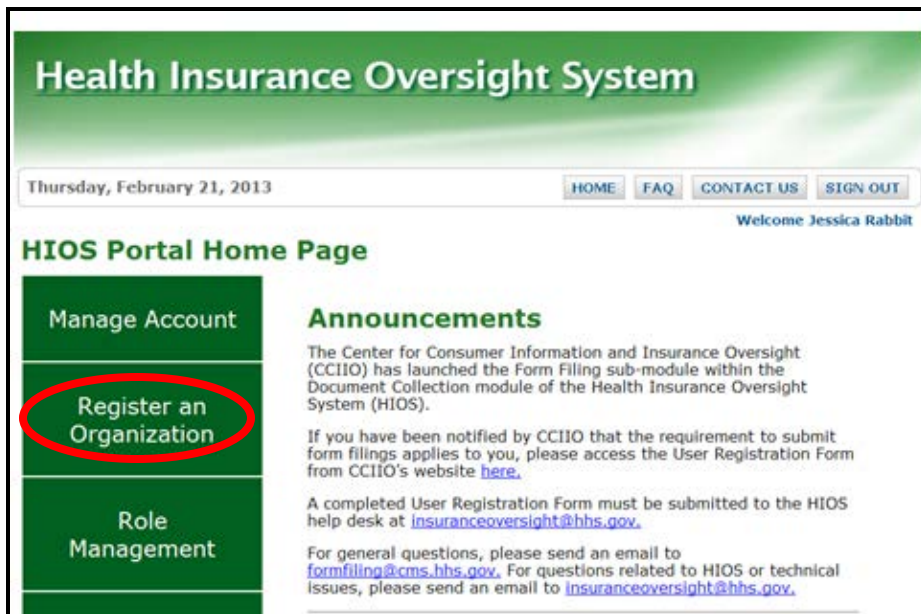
Health Insurance Oversight System

Thursday, February 21, 2013

HOME FAQ CONTACT US SIGN OUT

Welcome Jessica Rabbit

HIOS Portal Home Page

Manage Account

Register an Organization

Role Management

Announcements

The Center for Consumer Information and Insurance Oversight (CCIIO) has launched the Form Filing sub-module within the Document Collection module of the Health Insurance Oversight System (HIOS).

If you have been notified by CCIIO that the requirement to submit form filings applies to you, please access the User Registration Form from CCIIO's website here.

A completed User Registration Form must be submitted to the HIOS help desk at insuranceoversight@hhs.gov.

For general questions, please send an email to formfiling@cms.hhs.gov. For questions related to HIOS or technical issues, please send an email to insuranceoversight@hhs.gov.